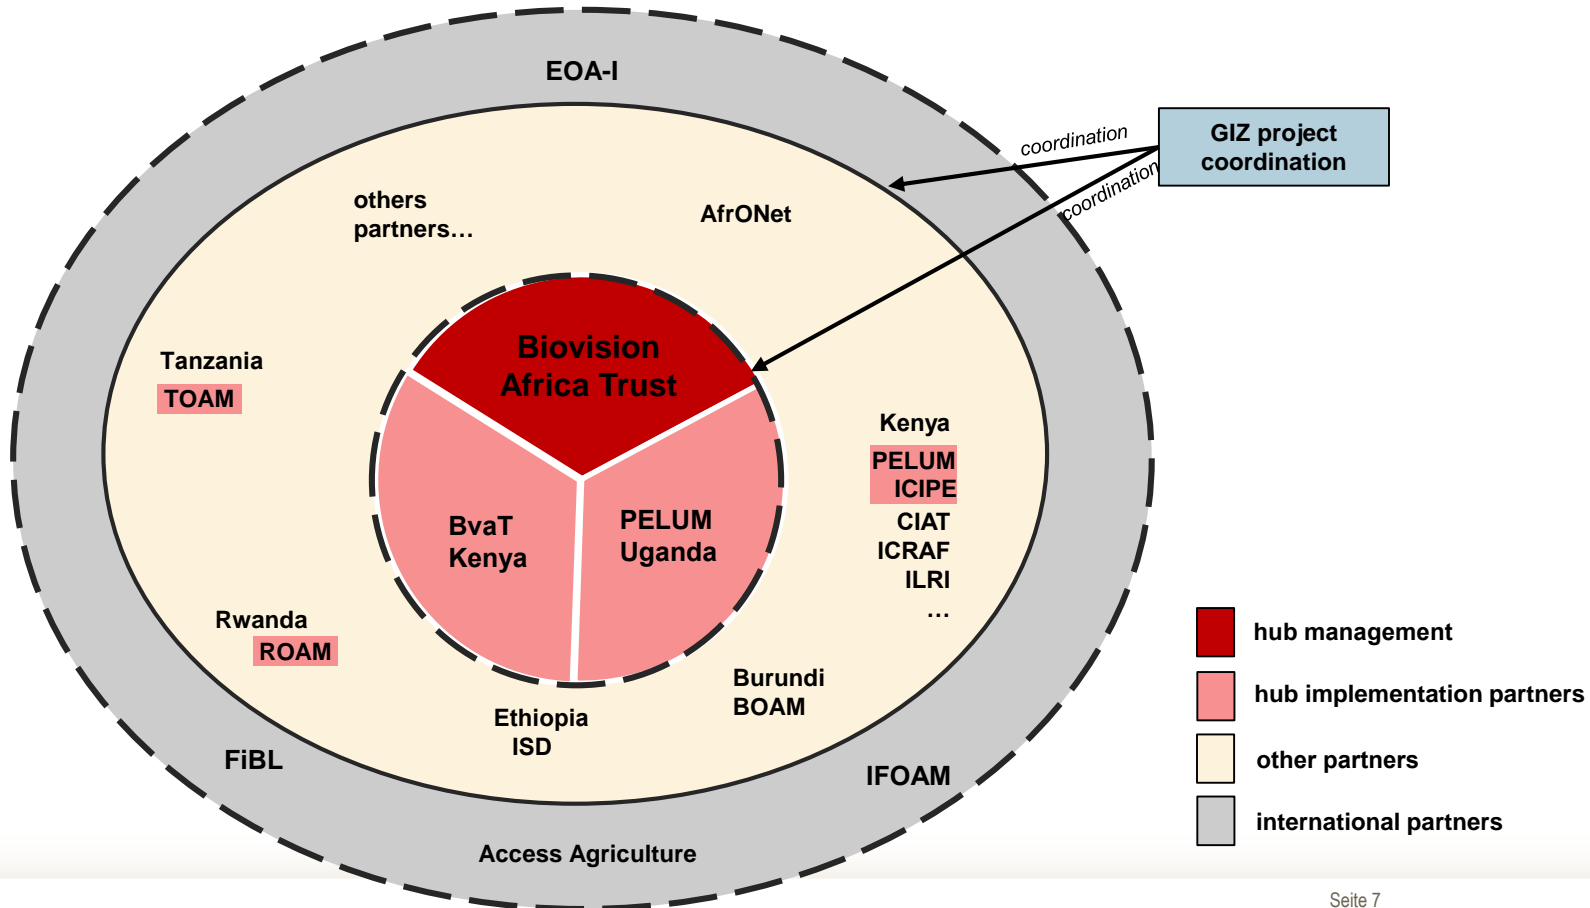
EOA-I

GIZ project coordination

coordination

coordination

others partners…

AfrONet

Tanzania
TOAM

Biovision Africa Trust

BvaT Kenya

PELUM Uganda

Kenya
PELUM
ICIPE
CIAT
ICRAF
ILRI
…

Rwanda
ROAM

Ethiopia
ISD

Burundi
BOAM

FiBL

IFOAM

Access Agriculture

hub management
hub implementation partners
other partners
international partners

Seite 7